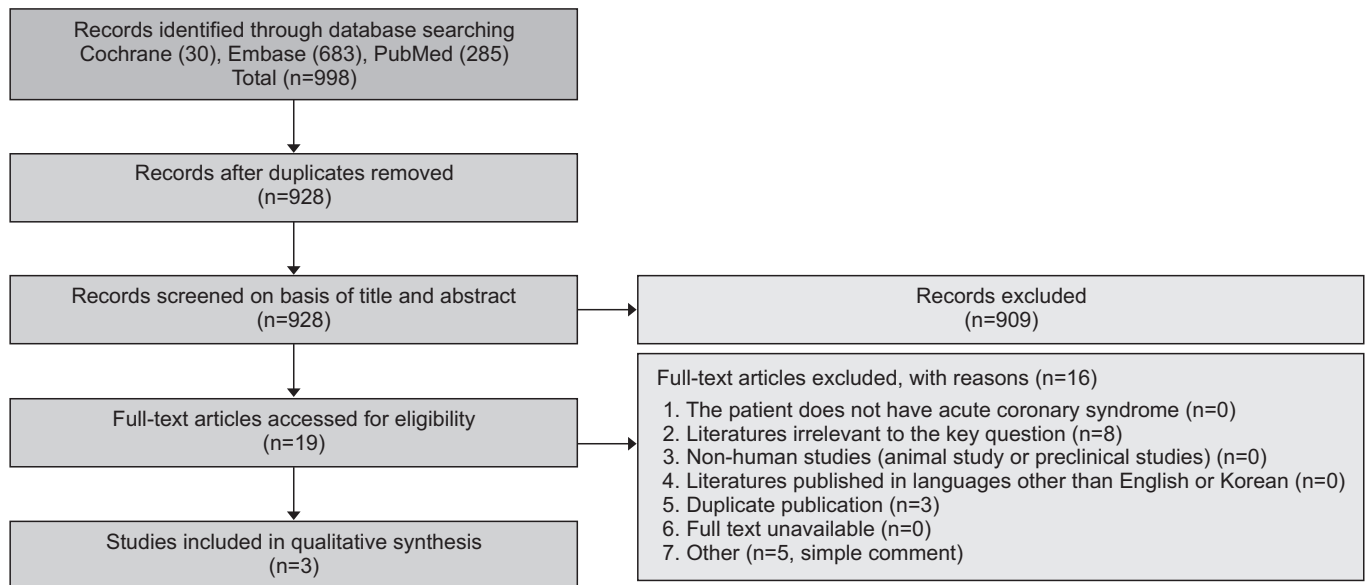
Records identified through database searching
Cochrane (30), Embase (683), PubMed (285)
Total (n=998)

Records after duplicates removed
(n=928)

Records screened on basis of title and abstract
(n=928)

Records excluded
(n=909)

Full-text articles accessed for eligibility
(n=19)

Full-text articles excluded, with reasons (n=16)
1. The patient does not have acute coronary syndrome (n=0)
2. Literatures irrelevant to the key question (n=8)
3. Non-human studies (animal study or preclinical studies) (n=0)
4. Literatures published in languages other than English or Korean (n=0)
5. Duplicate publication (n=3)
6. Full text unavailable (n=0)
7. Other (n=5, simple comment)

Studies included in qualitative synthesis
(n=3)